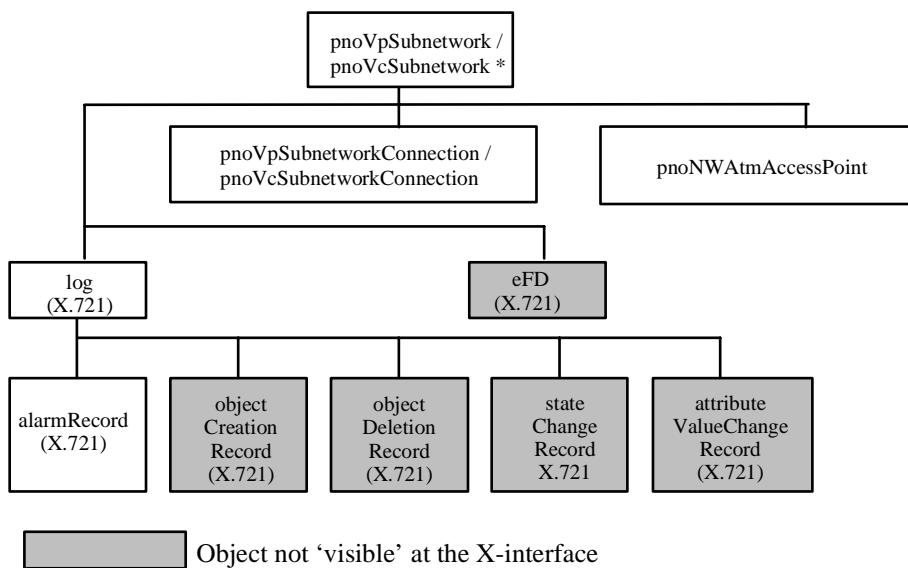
pnoVpSubnetwork / pnoVcSubnetwork *

pnoVpSubnetworkConnection / pnoVcSubnetworkConnection

pnoNWAtmAccessPoint

log (X.721)

eFD (X.721)

alarmRecord (X.721)

object Creation Record (X.721)

object Deletion Record (X.721)

state Change Record X.721

attribute ValueChange Record (X.721)

Object not 'visible' at the X-interface